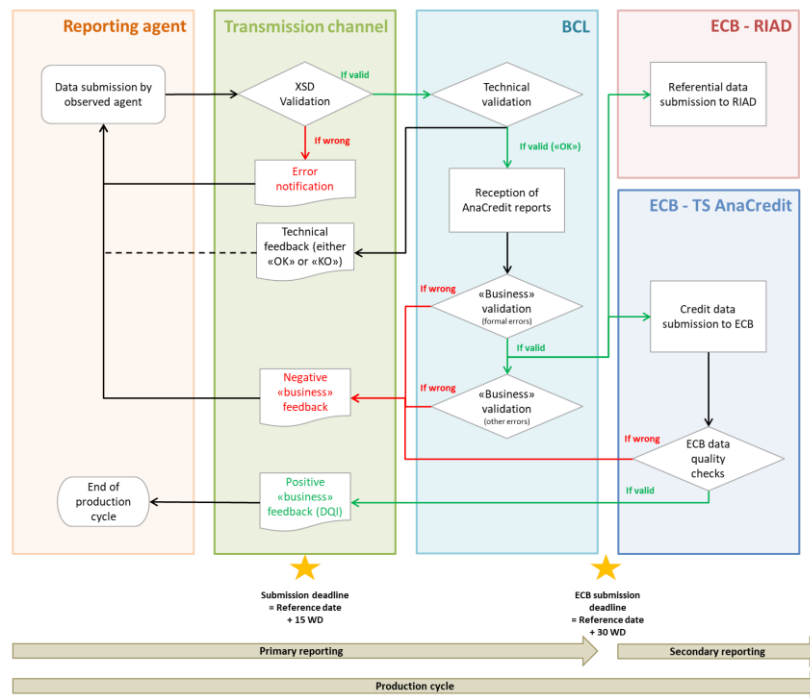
Reporting agent

Transmission channel

BCL

ECB - RIAD

Data submission by observed agent

XSD Validation

If valid

Technical validation

Referential data submission to RIAD

If wrong

Error notification

If valid («OK»)

Reception of AnaCredit reports

ECB - TS AnaCredit

Technical feedback (either «OK» or «KO»)

If wrong

«Business» validation (formal errors)

Credit data submission to ECB

If valid

Negative «business» feedback

If wrong

«Business» validation (other errors)

If wrong

ECB data quality checks

If valid

End of production cycle

Positive «business» feedback (DQI)

Submission deadline = Reference date + 15 WD

ECB submission deadline = Reference date + 30 WD

Primary reporting

Secondary reporting

Production cycle